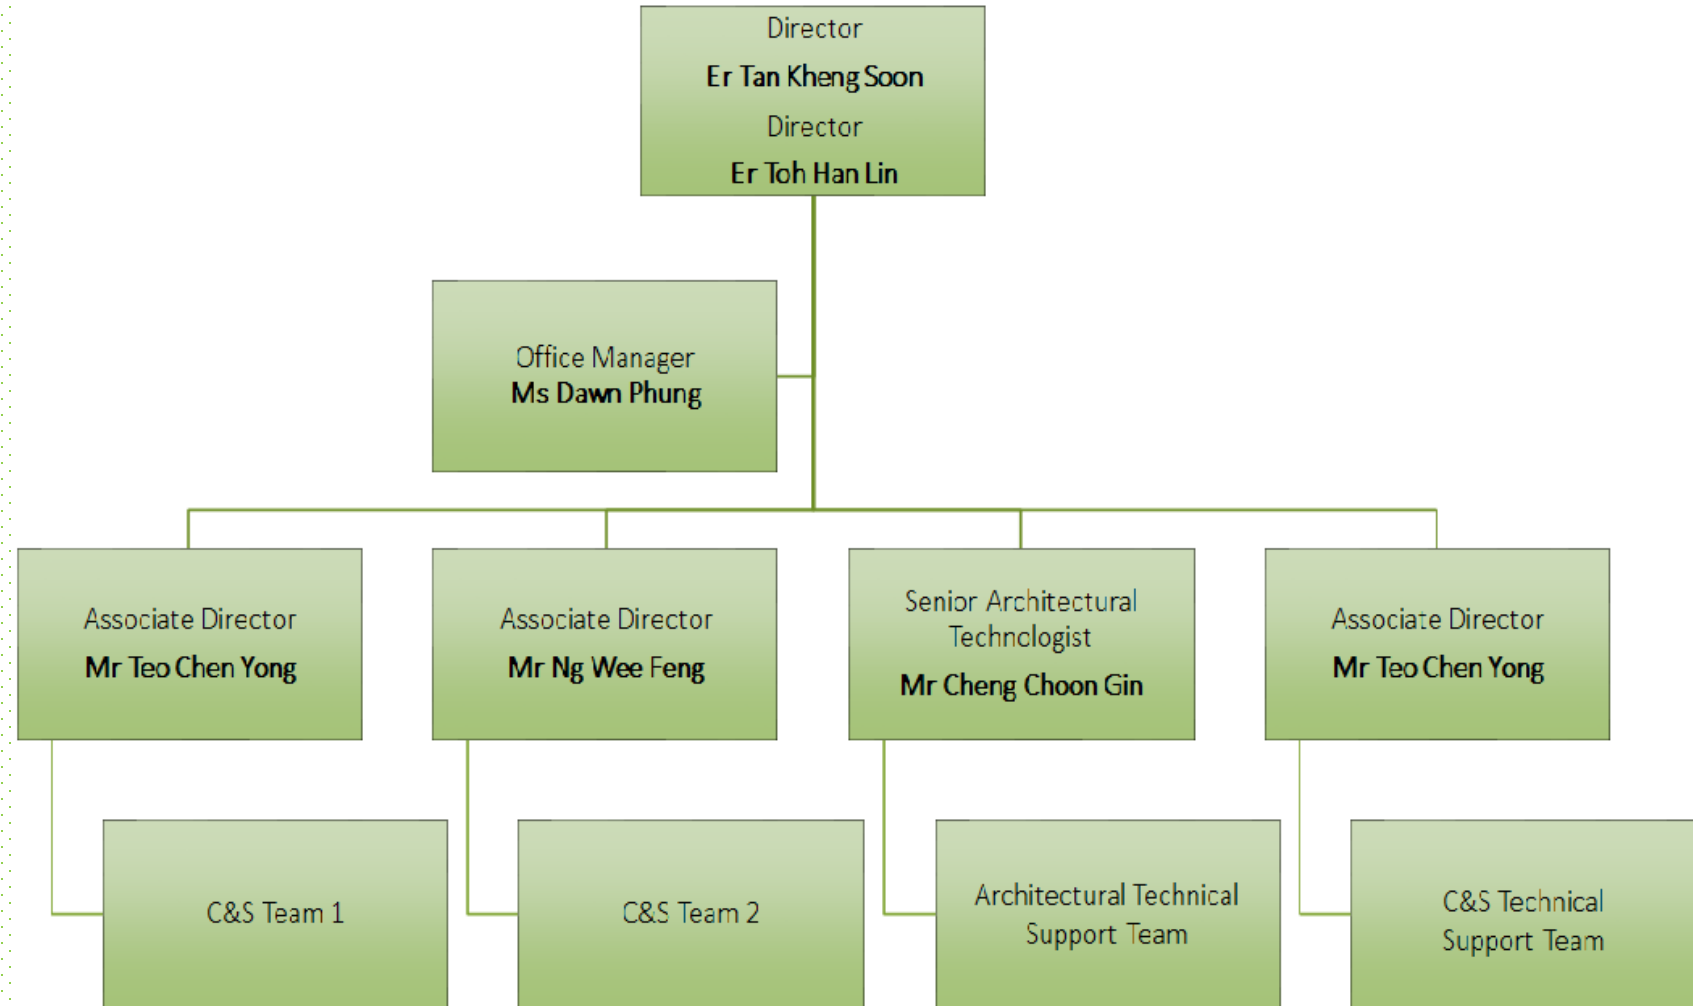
Director
Er Tan Kheng Soon
Director
Er Toh Han Lin

Office Manager
Ms Dawn Phung

Associate Director
Mr Teo Chen Yong

Associate Director
Mr Ng Wee Feng

Senior Architectural Technologist
Mr Cheng Choon Gin

Associate Director
Mr Teo Chen Yong

C&S Team 1

C&S Team 2

Architectural Technical Support Team

C&S Technical Support Team